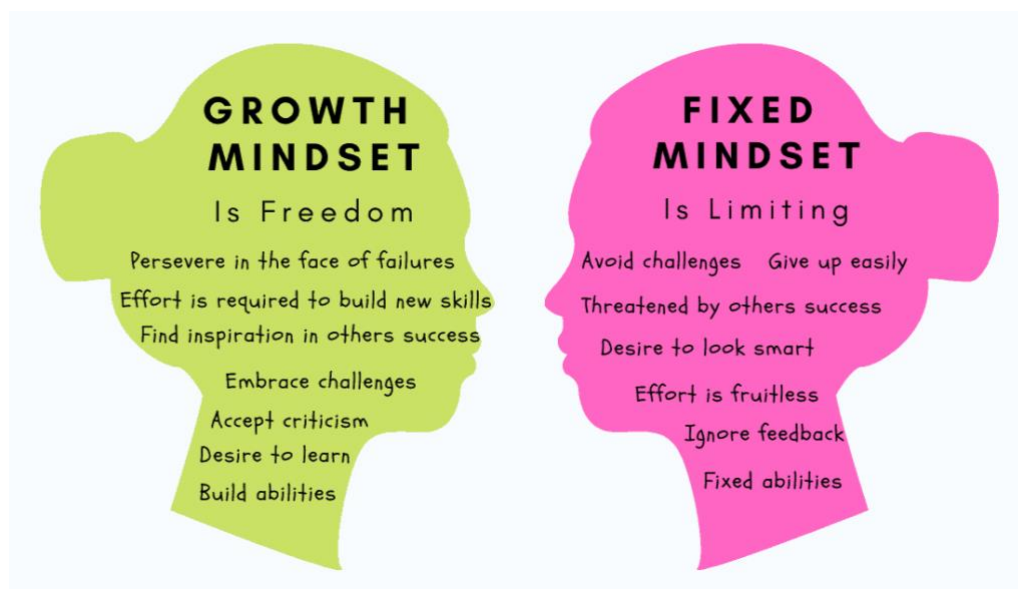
GROWTH MINDSET

Is Freedom

Persevere in the face of failures

Effort is required to build new skills

Find inspiration in others success

Embrace challenges

Accept criticism

Desire to learn

Build abilities

FIXED MINDSET

Is Limiting

Avoid challenges Give up easily

Threatened by others success

Desire to look smart

Effort is fruitless

Ignore feedback

Fixed abilities